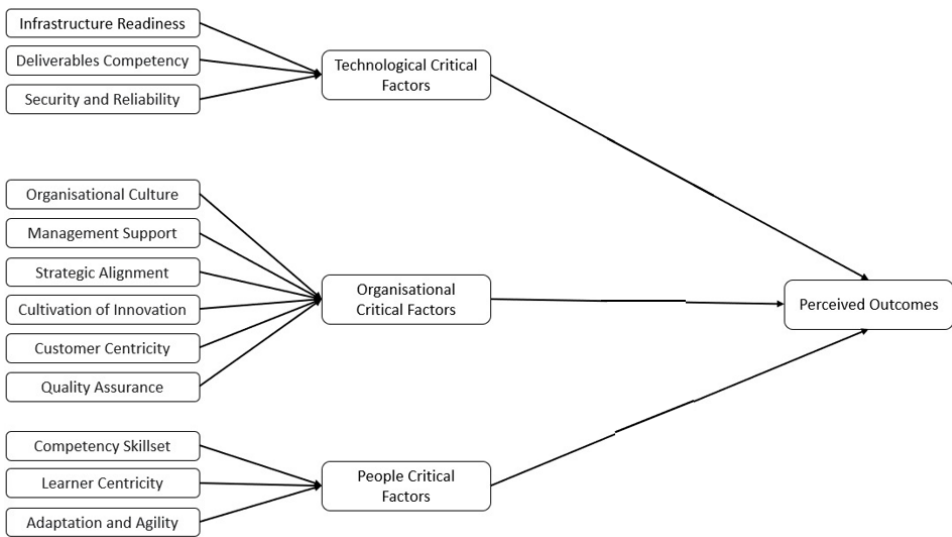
Infrastructure Readiness

Deliverables Competency

Security and Reliability

Technological Critical Factors

Organisational Culture

Management Support

Strategic Alignment

Cultivation of Innovation

Customer Centricity

Quality Assurance

Organisational Critical Factors

Perceived Outcomes

Competency Skillset

Learner Centricity

Adaptation and Agility

People Critical Factors